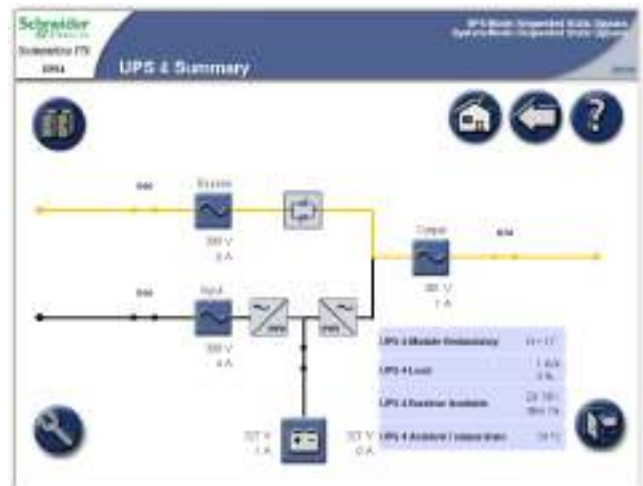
Schneider Electric

StruxureWare PTS

UPS4

UPS 4 Summary

UPS Mode: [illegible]
System Mode: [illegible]

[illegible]

Q4S

Bypass

380 V
0 A

Q1M

Input

380 V
4 A

Output

380 V
1 A

Q3S

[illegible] V
1 A

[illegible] V
0 A

| | |
|---|---|
| UPS 4 Module Redundancy | N + 1 |
| UPS 4 Load | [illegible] |
| UPS 4 Runtime Available | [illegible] |
| UPS 4 Ambient Temperature | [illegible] |